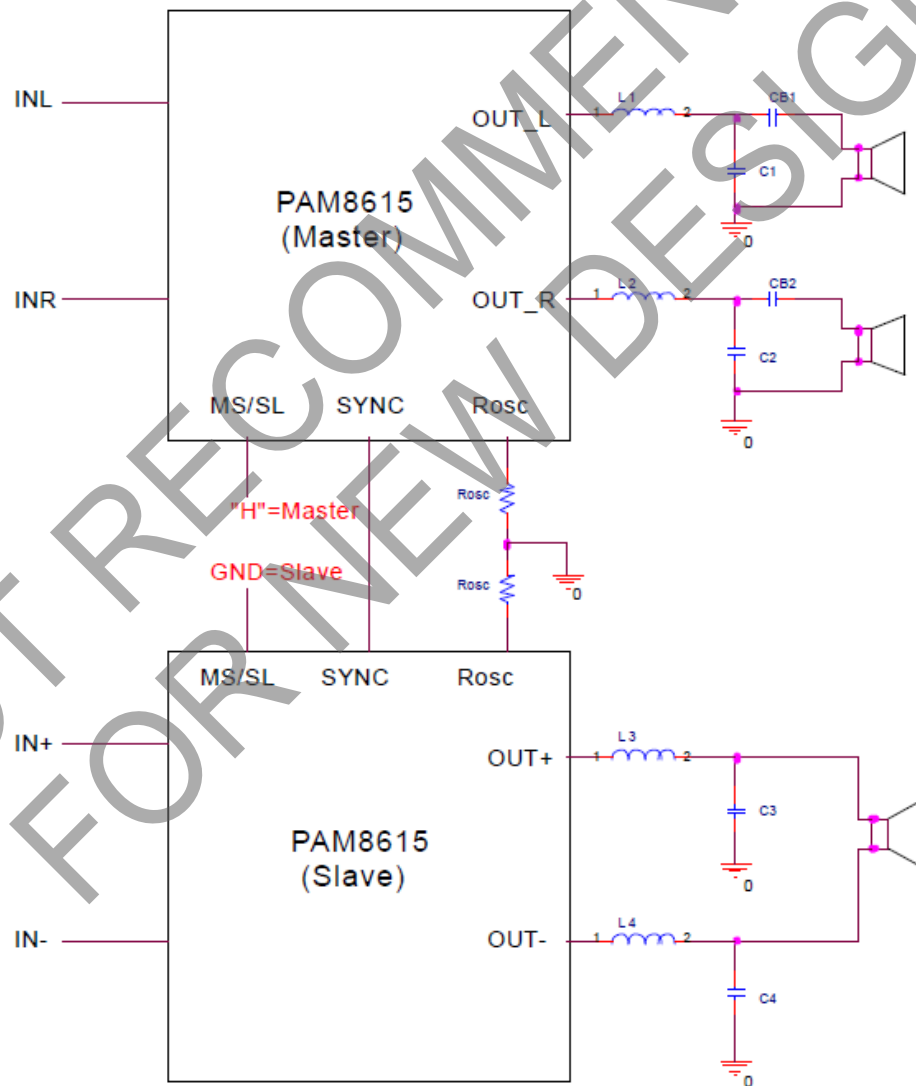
INL

PAM8615
(Master)

OUT_L
1 L1 2
CB1
C1
0

INR

OUT_R
1 L2 2
CB2
C2
0

MS/SL SYNC Rosc

Rosc
"H"=Master
GND=Slave
Rosc
0

MS/SL SYNC Rosc

IN+

PAM8615
(Slave)

OUT+
1 L3 2
C3
0

IN-

OUT-
1 L4 2
C4
0

NOT RECOMMENDED FOR NEW DESIGN